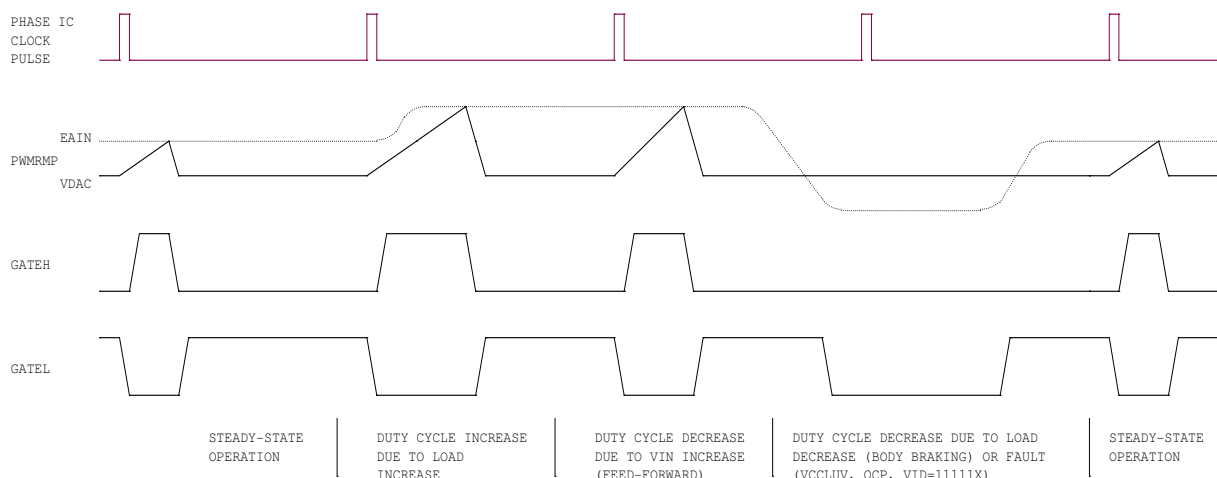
PHASE IC
CLOCK
PULSE

EAIN
PWMRMP
VDAC

GATEH

GATEL

STEADY-STATE OPERATION

DUTY CYCLE INCREASE DUE TO LOAD INCREASE

DUTY CYCLE DECREASE DUE TO VIN INCREASE (FEED-FORWARD)

DUTY CYCLE DECREASE DUE TO LOAD DECREASE (BODY BRAKING) OR FAULT (VCCLUV, OCP, VID=11111X)

STEADY-STATE OPERATION